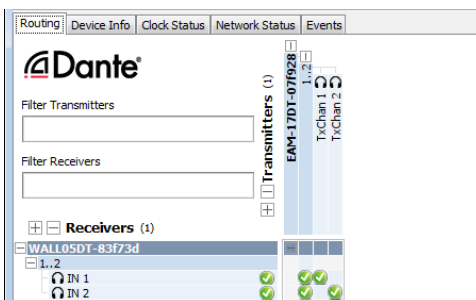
Routing | Device Info | Clock Status | Network Status | Events

Dante®

Filter Transmitters

Filter Receivers

Transmitters (1)

EAM-17DT-07f928

1..2

TxChan 1

TxChan 2

Receivers (1)

WALL05DT-83f73d

1..2

IN 1

IN 2